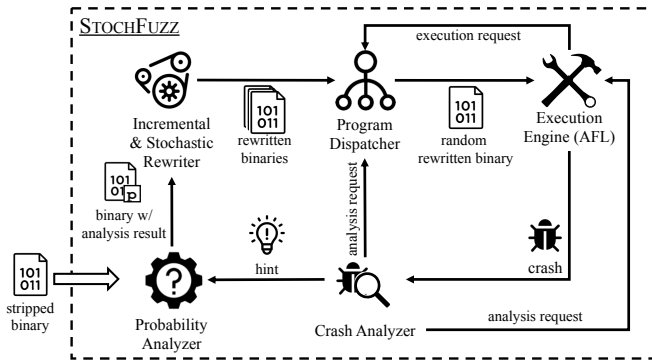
STOCHFUZZ

execution request

101
011

101
011

101
01

101
011

101
011

Incremental & Stochastic Rewriter

rewritten binaries

Program Dispatcher

random rewritten binary

Execution Engine (AFL)

binary w/ analysis result

analysis request

hint

crash

stripped binary

Probability Analyzer

Crash Analyzer

analysis request